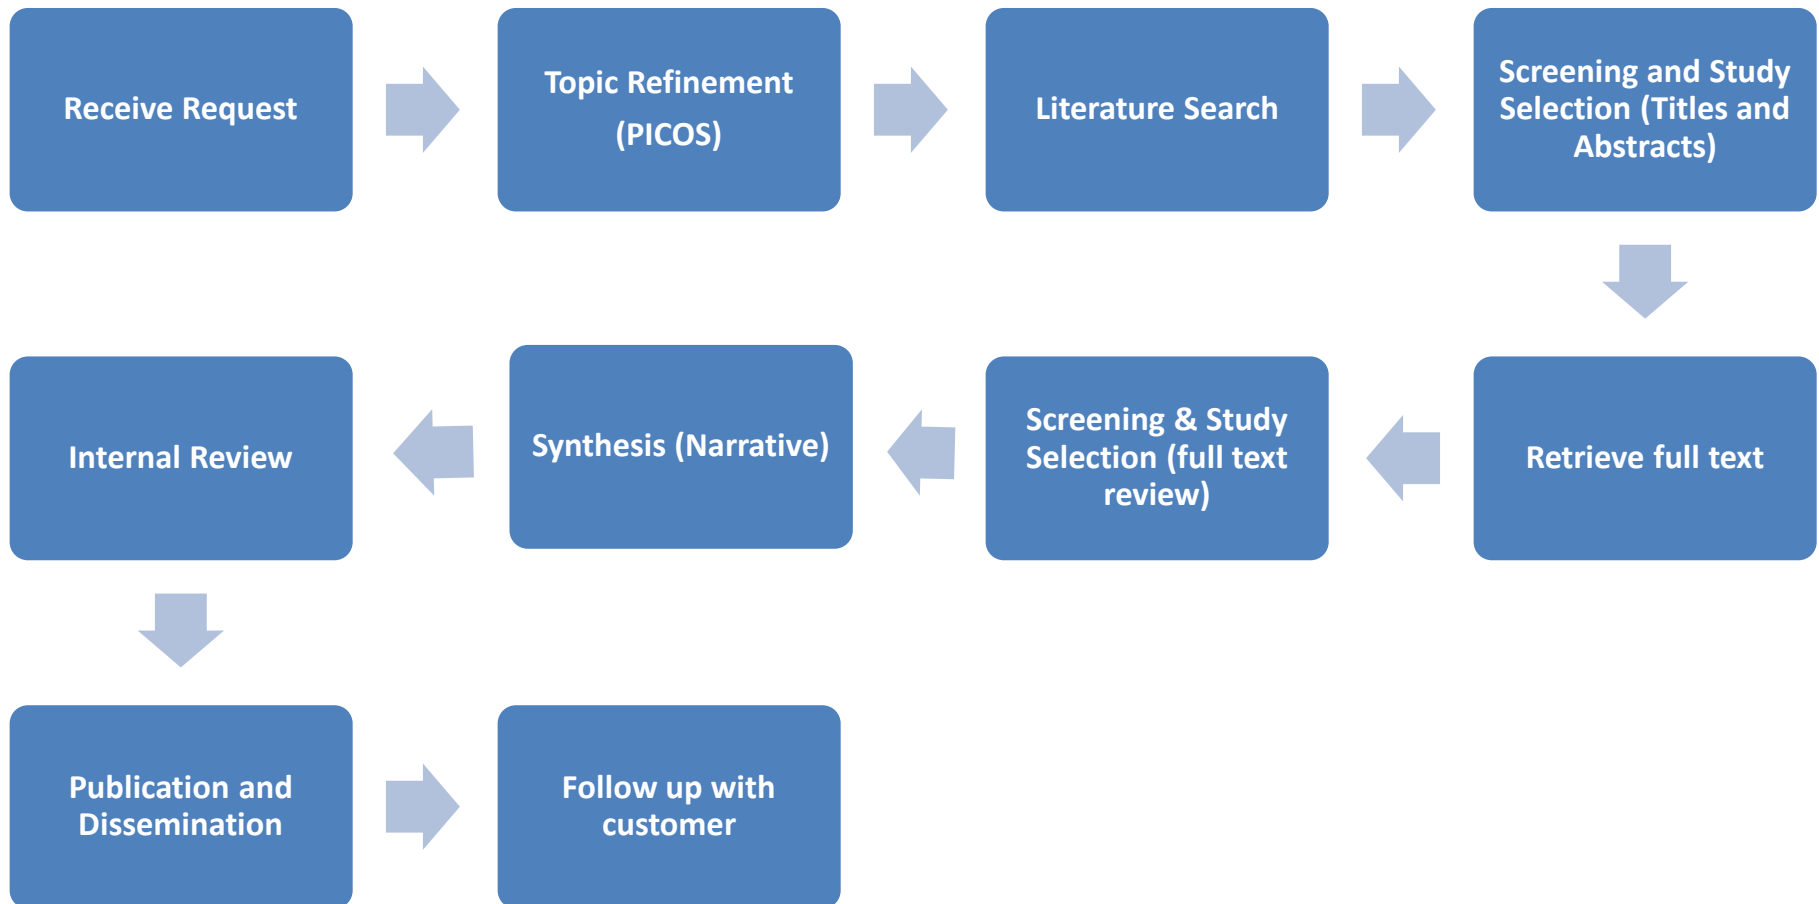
Receive Request

Topic Refinement (PICOS)

Literature Search

Screening and Study Selection (Titles and Abstracts)

Retrieve full text

Screening & Study Selection (full text review)

Synthesis (Narrative)

Internal Review

Publication and Dissemination

Follow up with customer